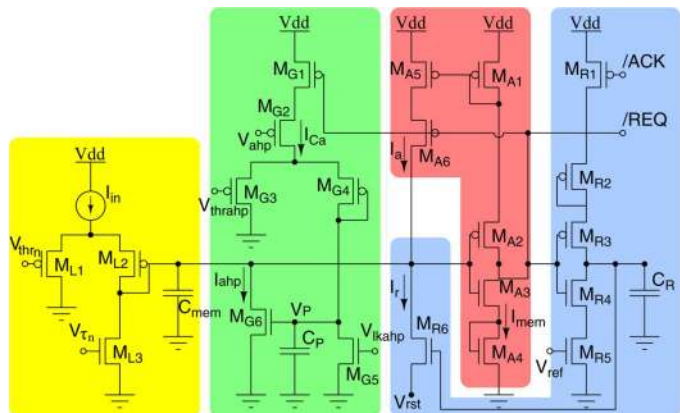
Vdd
Vdd
Vdd
Vdd
Vdd
$M_{G1}$
$M_{A5}$
$M_{A1}$
$M_{R1}$
/ACK
$M_{G2}$
/REQ
$V_{ahp}$
$I_{Ca}$
$M_{A6}$
$I_a$
$I_{in}$
$M_{G4}$
$M_{R2}$
$V_{thrahp}$
$M_{G3}$
$V_{thr_n}$
$M_{L1}$
$M_{L2}$
$M_{A2}$
$M_{R3}$
$I_{ahp}$
$I_r$
$M_{A3}$
$C_R$
$C_{mem}$
$V_P$
$M_{R4}$
$M_{G6}$
$C_P$
$V_{lkahp}$
$M_{R6}$
$I_{mem}$
$V_{\tau_n}$
$M_{L3}$
$M_{G5}$
$M_{A4}$
$V_{ref}$
$M_{R5}$
$V_{rst}$